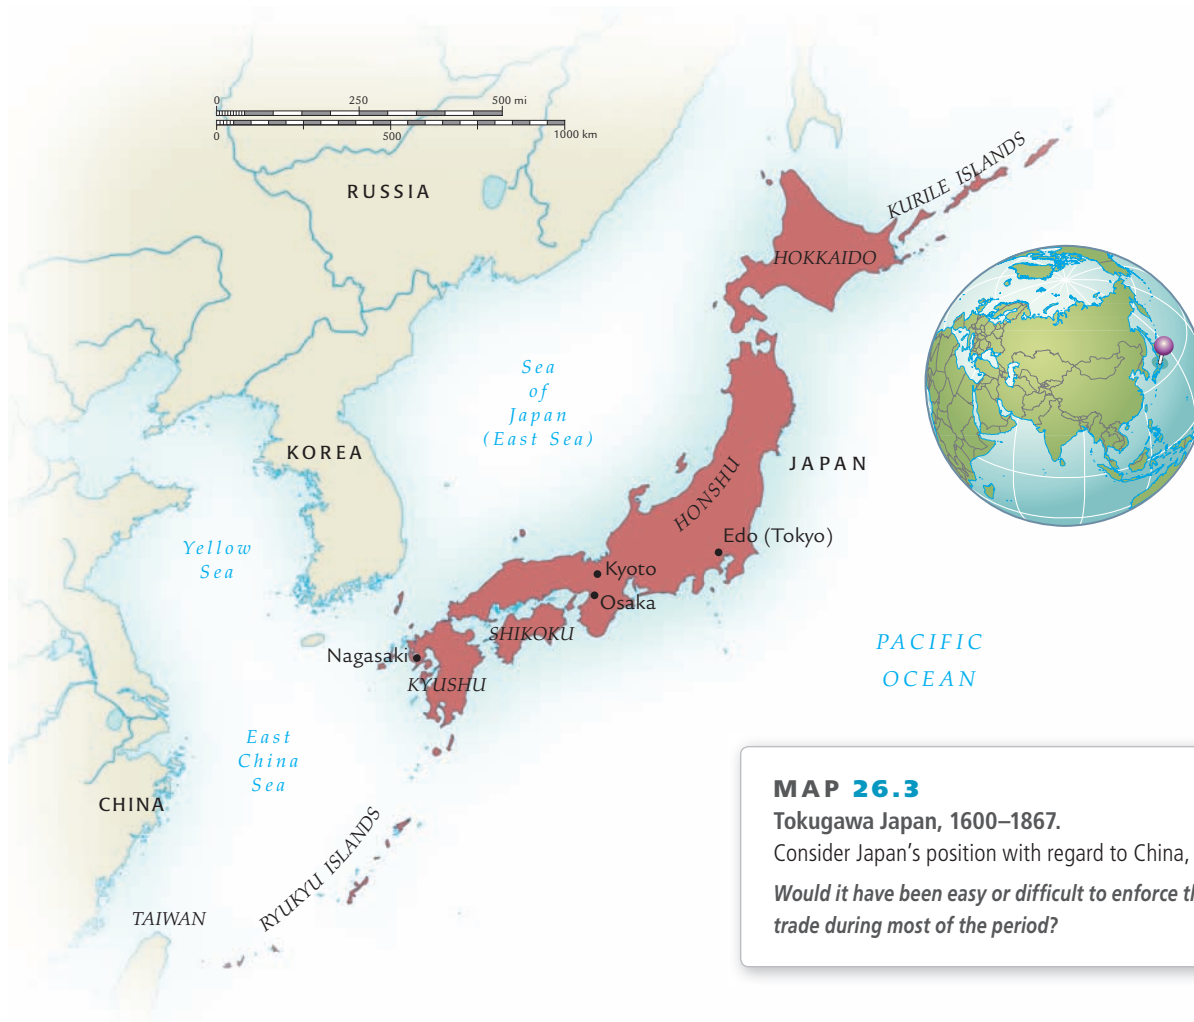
0 250 500 mi
0 500 1000 km

RUSSIA

KURILE ISLANDS

HOKKAIDO

Sea of Japan (East Sea)

KOREA

JAPAN

HONSHU

Edo (Tokyo)

Kyoto

Osaka

Yellow Sea

SHIKOKU

Nagasaki

KYUSHU

PACIFIC OCEAN

East China Sea

CHINA

RYUKYU ISLANDS

TAIWAN

MAP 26.3
Tokugawa Japan, 1600–1867.
Consider Japan's position with regard to China, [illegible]
Would it have been easy or difficult to enforce t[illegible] trade during most of the period?